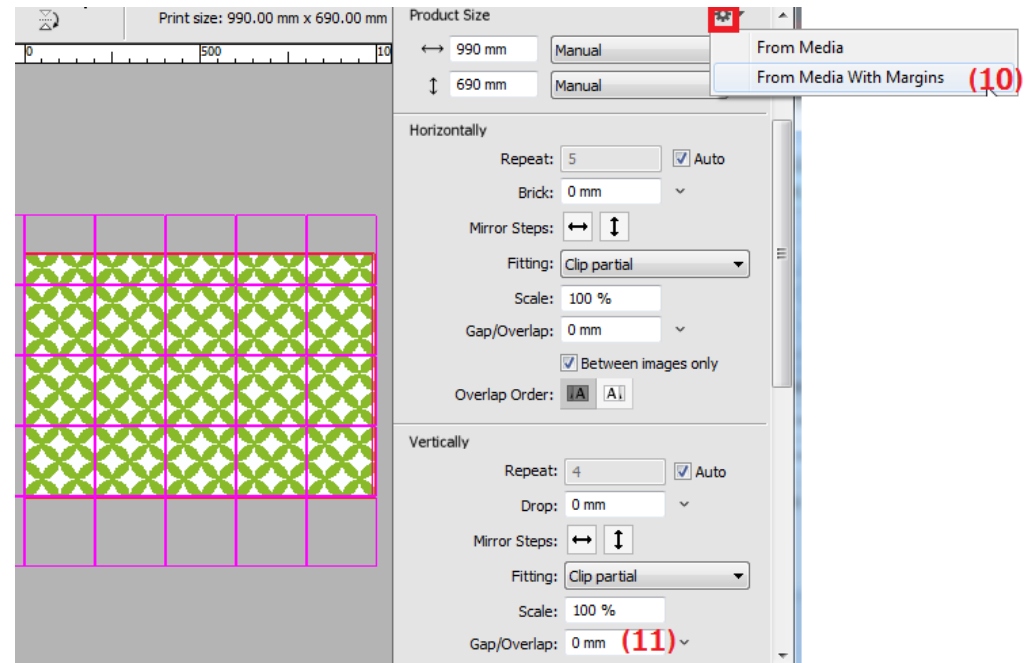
Print size: 990.00 mm x 690.00 mm

0 500 10

Product Size

↔ 990 mm Manual

↕ 690 mm Manual

From Media

From Media With Margins (10)

Horizontally

Repeat: 5 Auto

Brick: 0 mm

Mirror Steps:

Fitting: Clip partial

Scale: 100 %

Gap/Overlap: 0 mm

Between images only

Overlap Order: A A

Vertically

Repeat: 4 Auto

Drop: 0 mm

Mirror Steps:

Fitting: Clip partial

Scale: 100 %

Gap/Overlap: 0 mm (11)